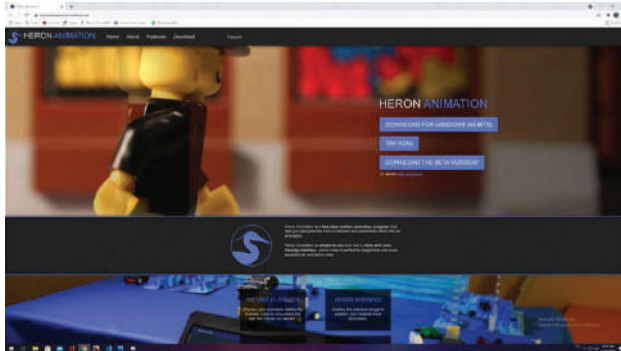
HERON ANIMATION

Home About Features Download

HERON ANIMATION

DOWNLOAD FOR WINDOWS (64 BIT)

TRY NOW

DOWNLOAD THE BETA VERSION!

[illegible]

Heron Animation is a free stop motion animation program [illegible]

Heron Animation is simple to use and has a clean and user-friendly interface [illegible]

INSTANT PLAYBACK

ONION SKINNING

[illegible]